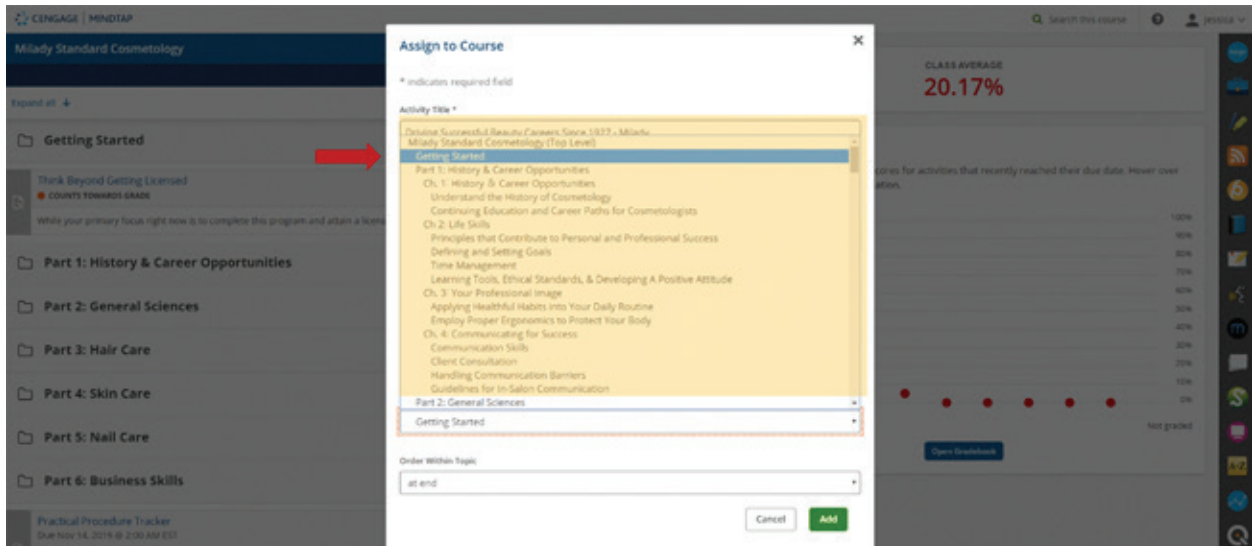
CENGAGE | MINDTAP

Search this course

Jessica

Milady Standard Cosmetology

Expand all

Getting Started

Think Beyond Getting Licensed

COUNTS TOWARDS GRADE

While your primary focus right now is to complete this program and attain a licen

Part 1: History & Career Opportunities

Part 2: General Sciences

Part 3: Hair Care

Part 4: Skin Care

Part 5: Nail Care

Part 6: Business Skills

Practical Procedure Tracker

Due Nov 14, 2019 @ 2:00 AM EST

CLASS AVERAGE

20.17%

cores for activities that recently reached their due date. Hover over ation.

100%

90%

80%

70%

60%

50%

40%

30%

20%

10%

0%

Not graded

Open Gradebook

Assign to Course

* indicates required field

Activity Title *

Driving Successful Beauty Careers Since 1927 - Milady

Milady Standard Cosmetology (Top Level)

Getting Started

Part 1: History & Career Opportunities

Ch. 1: History & Career Opportunities

Understand the History of Cosmetology

Continuing Education and Career Paths for Cosmetologists

Ch. 2: Life Skills

Principles that Contribute to Personal and Professional Success

Defining and Setting Goals

Time Management

Learning Tools, Ethical Standards, & Developing A Positive Attitude

Ch. 3: Your Professional Image

Applying Healthful Habits Into Your Daily Routine

Employ Proper Ergonomics to Protect Your Body

Ch. 4: Communicating for Success

Communication Skills

Client Consultation

Handling Communication Barriers

Guidelines for In-Salon Communication

Part 2: General Sciences

Getting Started

Order Within Topic

at end

Cancel

Add